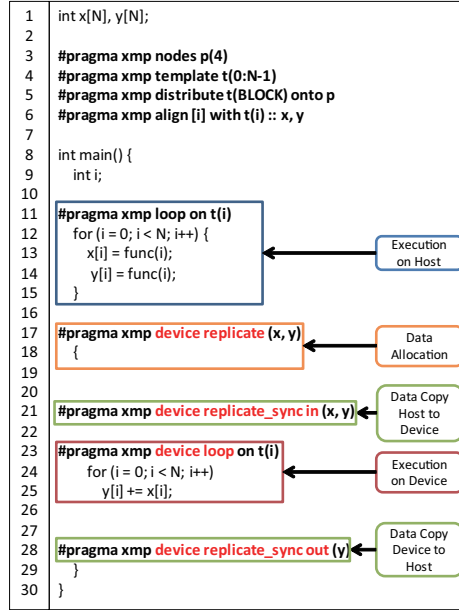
1 int x[N], y[N];
2
3 #pragma xmp nodes p(4)
4 #pragma xmp template t(0:N-1)
5 #pragma xmp distribute t(BLOCK) onto p
6 #pragma xmp align [i] with t(i) :: x, y
7
8 int main() {
9 int i;
10
11 #pragma xmp loop on t(i)
12 for (i = 0; i < N; i++) {
13 x[i] = func(i);
14 y[i] = func(i);
15 }
16
17 #pragma xmp device replicate (x, y)
18 {
19
20
21 #pragma xmp device replicate_sync in (x, y)
22
23 #pragma xmp device loop on t(i)
24 for (i = 0; i < N; i++)
25 y[i] += x[i];
26
27
28 #pragma xmp device replicate_sync out (y)
29 }
30 }

Execution on Host

Data Allocation

Data Copy Host to Device

Execution on Device

Data Copy Device to Host